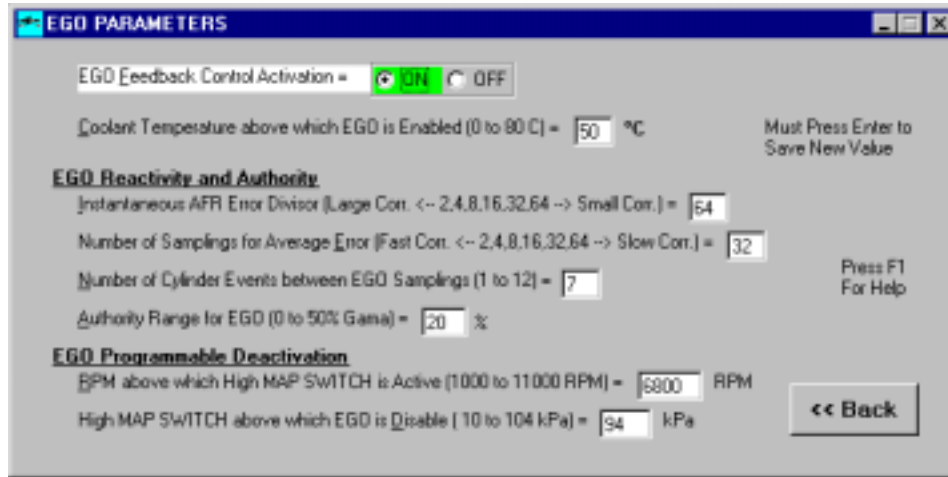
EGO PARAMETERS

EGO Feedback Control Activation = ON OFF

Coolant Temperature above which EGO is Enabled (0 to 80 C) = 50 °C

Must Press Enter to Save New Value

EGO Reactivity and Authority

Instantaneous AFR Error Divisor (Large Corr. <-- 2,4,8,16,32,64 --> Small Corr.) = 64

Number of Samplings for Average Error (Fast Corr. <-- 2,4,8,16,32,64 --> Slow Corr.) = 32

Number of Cylinder Events between EGO Samplings (1 to 12) = 7

Press F1 For Help

Authority Range for EGO (0 to 50% Gama) = 20 %

EGO Programmable Deactivation

RPM above which High MAP SWITCH is Active (1000 to 11000 RPM) = 6800 RPM

High MAP SWITCH above which EGO is Disable ( 10 to 104 kPa) = 94 kPa

<< Back